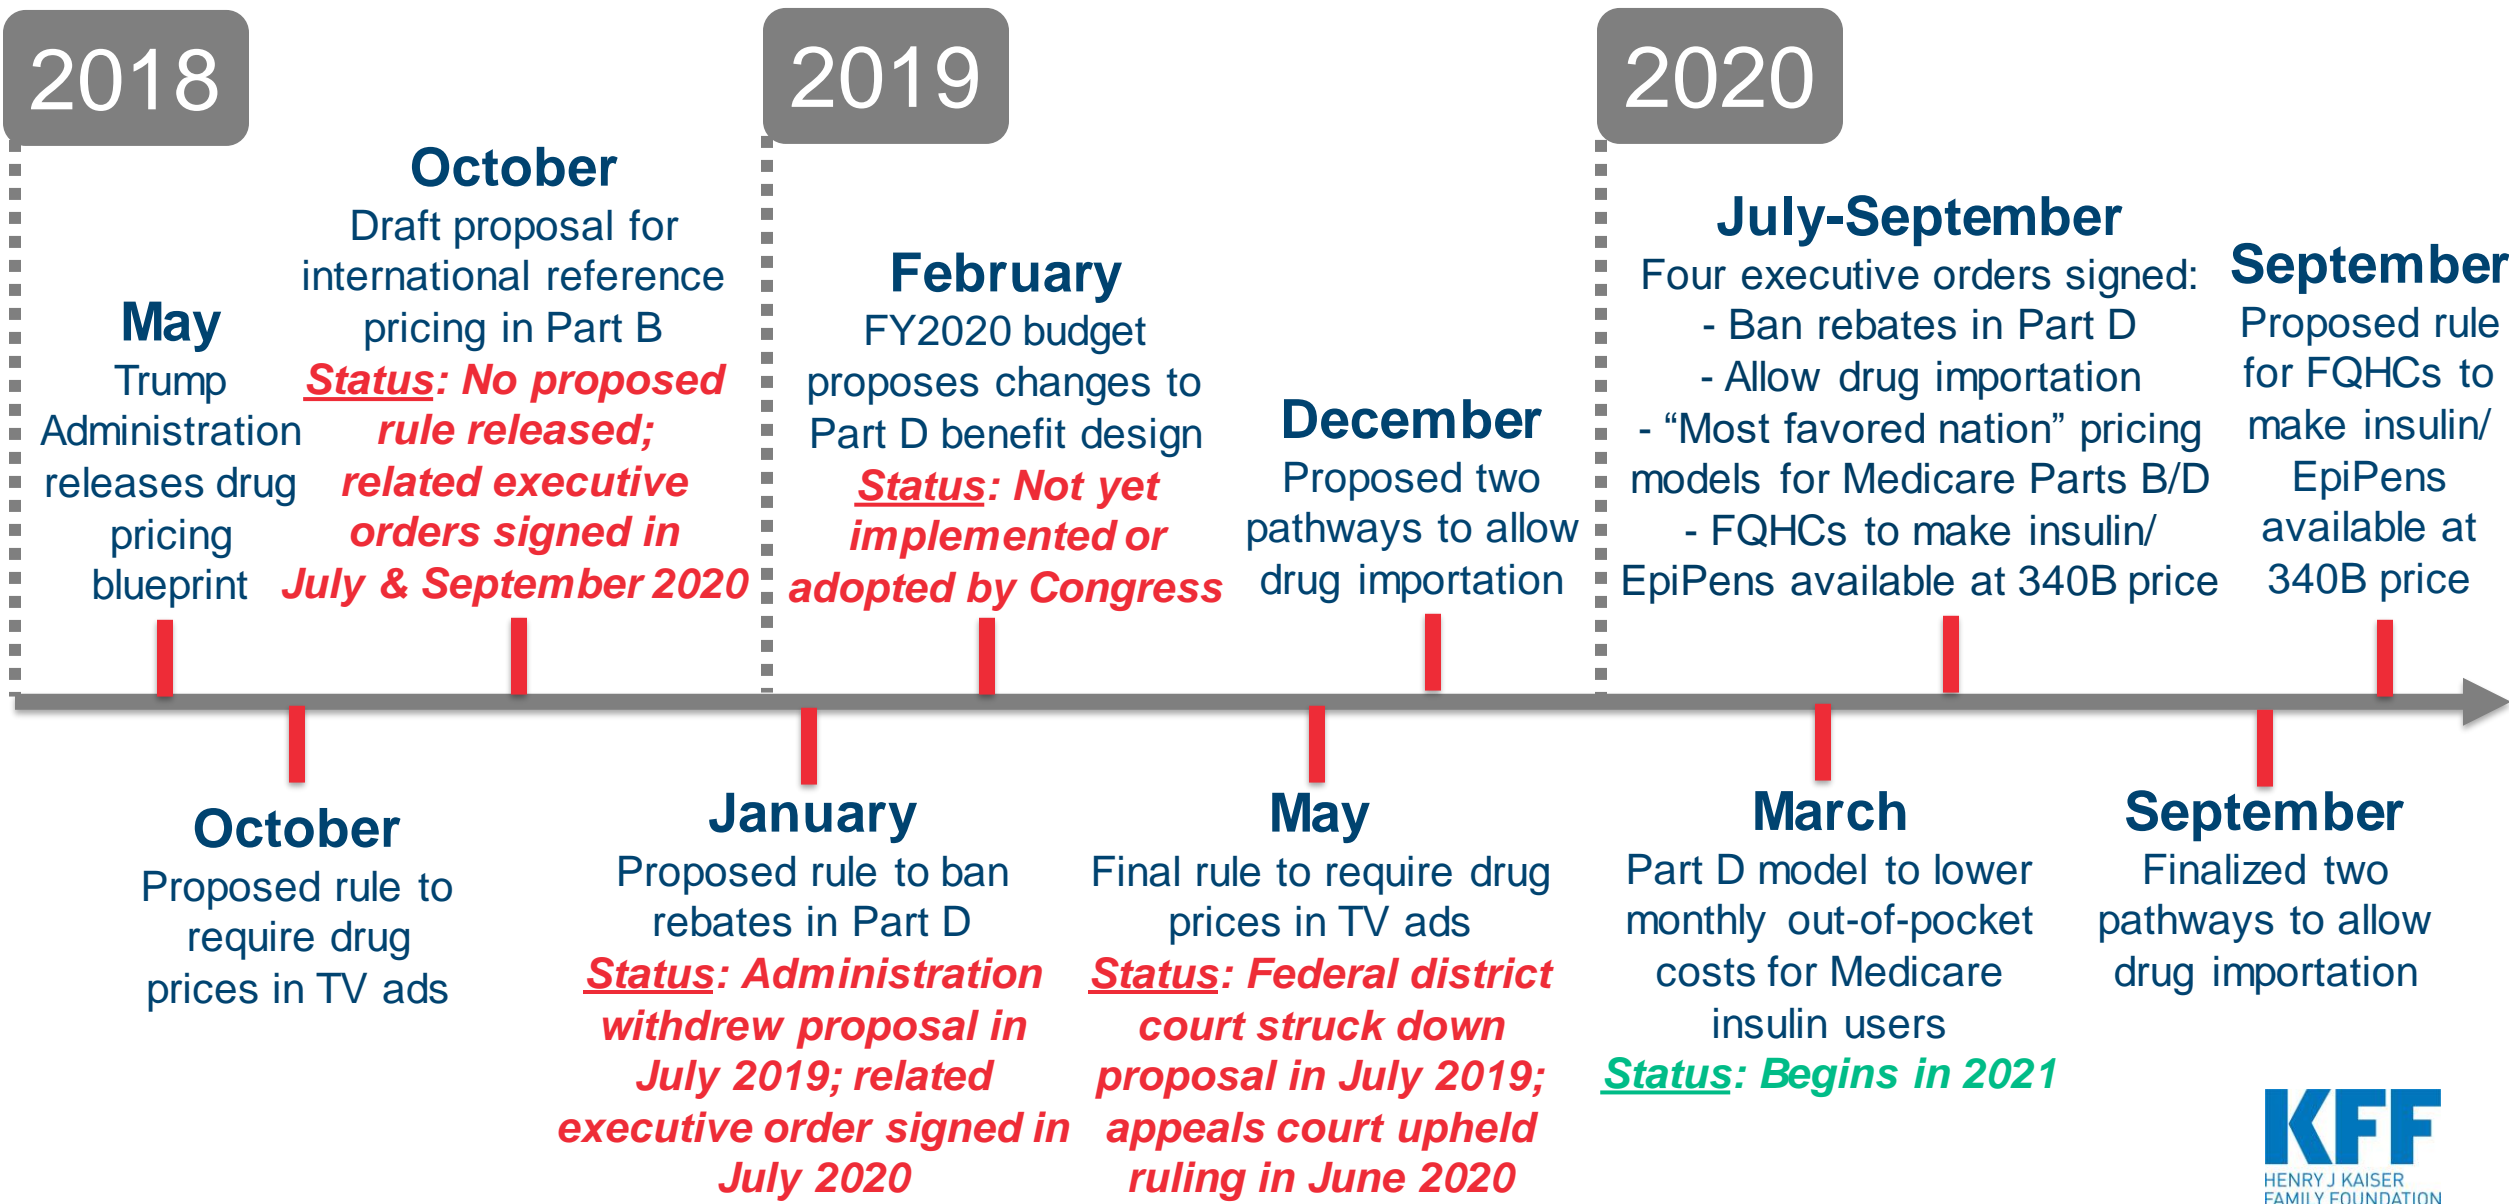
2018

2019

2020

May
Trump Administration releases drug pricing blueprint

October
Draft proposal for international reference pricing in Part B
Status: No proposed rule released; related executive orders signed in July & September 2020

February
FY2020 budget proposes changes to Part D benefit design
Status: Not yet implemented or adopted by Congress

December
Proposed two pathways to allow drug importation

July-September
Four executive orders signed:
- Ban rebates in Part D
- Allow drug importation
- "Most favored nation" pricing models for Medicare Parts B/D
- FQHCs to make insulin/ EpiPens available at 340B price

September
Proposed rule for FQHCs to make insulin/ EpiPens available at 340B price

October
Proposed rule to require drug prices in TV ads

January
Proposed rule to ban rebates in Part D
Status: Administration withdrew proposal in July 2019; related executive order signed in July 2020

May
Final rule to require drug prices in TV ads
Status: Federal district court struck down proposal in July 2019; appeals court upheld ruling in June 2020

March
Part D model to lower monthly out-of-pocket costs for Medicare insulin users
Status: Begins in 2021

September
Finalized two pathways to allow drug importation

KFF
HENRY J KAISER FAMILY FOUNDATION